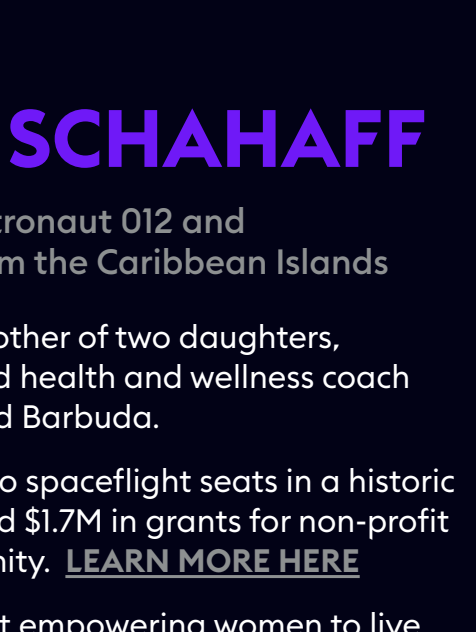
SCHAHAFF

tronaut 012 and
m the Caribbean Islands

other of two daughters,
d health and wellness coach
d Barbuda.

o spaceflight seats in a historic
d $1.7M in grants for non-profit
nity. LEARN MORE HERE

t empowering women to live